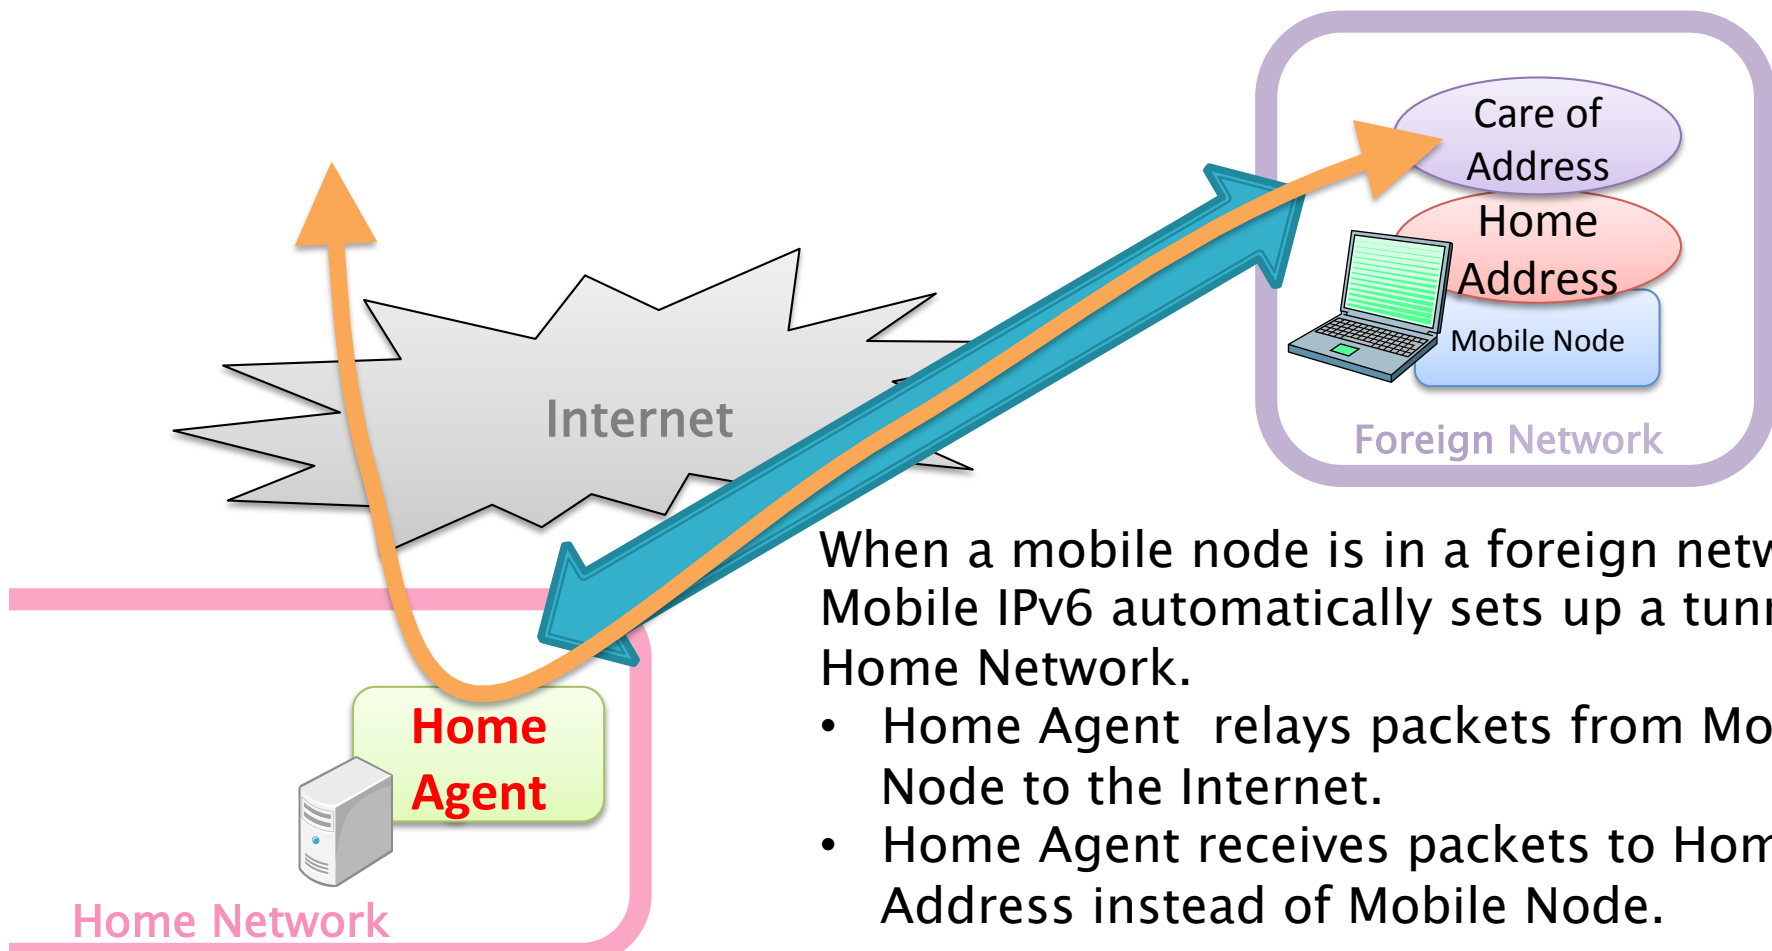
Care of Address

Home Address

Mobile Node

Foreign Network

Internet

Home Agent

Home Network

When a mobile node is in a foreign netw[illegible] Mobile IPv6 automatically sets up a tunn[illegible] Home Network.

• Home Agent relays packets from Mo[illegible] Node to the Internet.

• Home Agent receives packets to Hom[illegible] Address instead of Mobile Node.